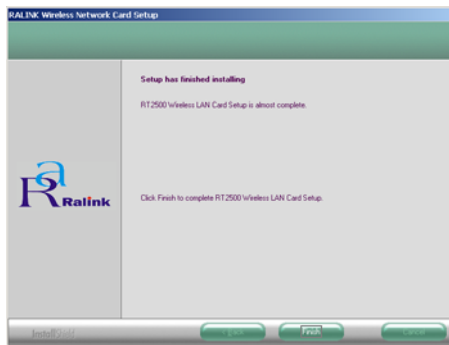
RALINK Wireless Network Card Setup

Setup has finished installing

RT2500 Wireless LAN Card Setup is almost complete.

Ralink

Click Finish to complete RT2500 Wireless LAN Card Setup.

InstallShield

< Back

Finish

Cancel